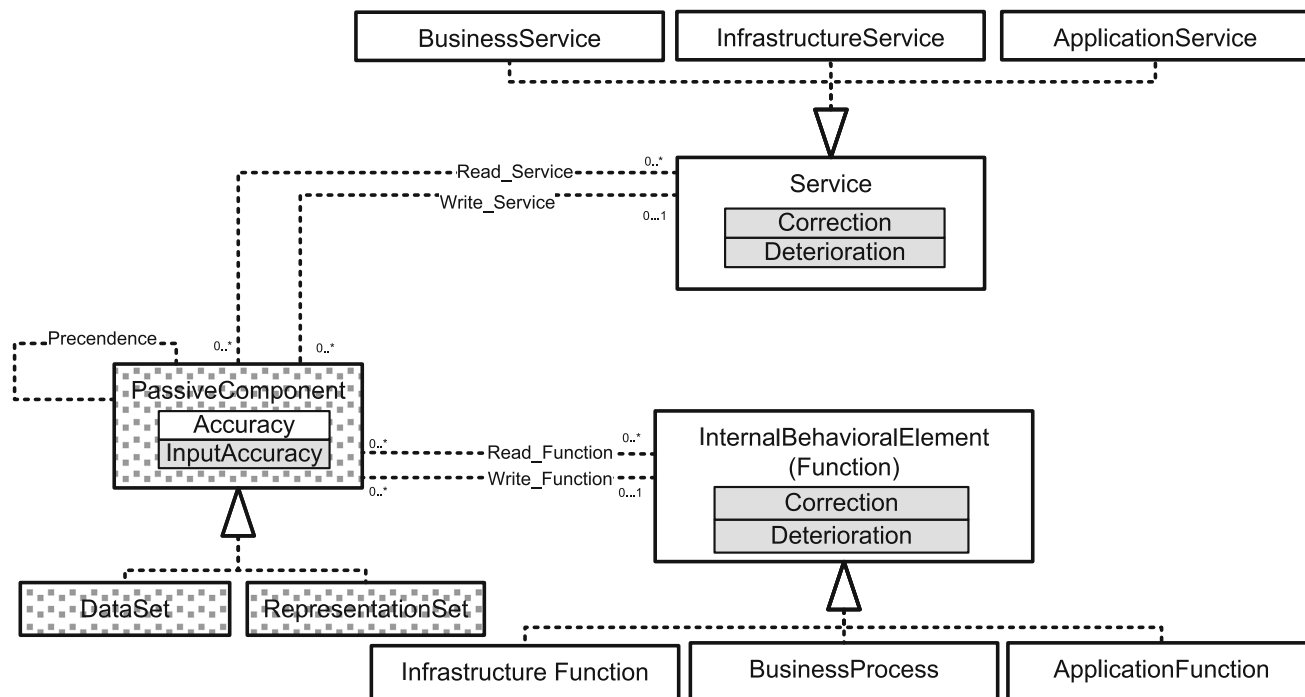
BusinessService
InfrastructureService
ApplicationService

Read_Service
0..*
Write_Service
0...1

Service
Correction
Deterioration

Precendence
0..*
0..*

PassiveComponent
Accuracy
InputAccuracy

0..*
Read_Function
0..*
Write_Function
0..*
0...1

InternalBehavioralElement (Function)
Correction
Deterioration

DataSet
RepresentationSet

Infrastructure Function
BusinessProcess
ApplicationFunction